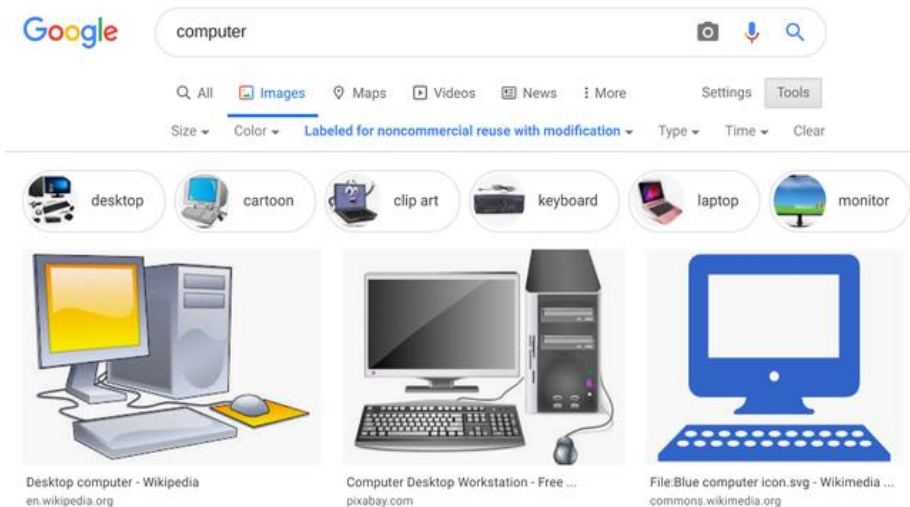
Google

computer

All   Images   Maps   Videos   News   More   Settings   Tools

Size   Color   Labeled for noncommercial reuse with modification   Type   Time   Clear

desktop   cartoon   clip art   keyboard   laptop   monitor

Desktop computer - Wikipedia
en.wikipedia.org

Computer Desktop Workstation - Free ...
pixabay.com

File:Blue computer icon.svg - Wikimedia ...
commons.wikimedia.org